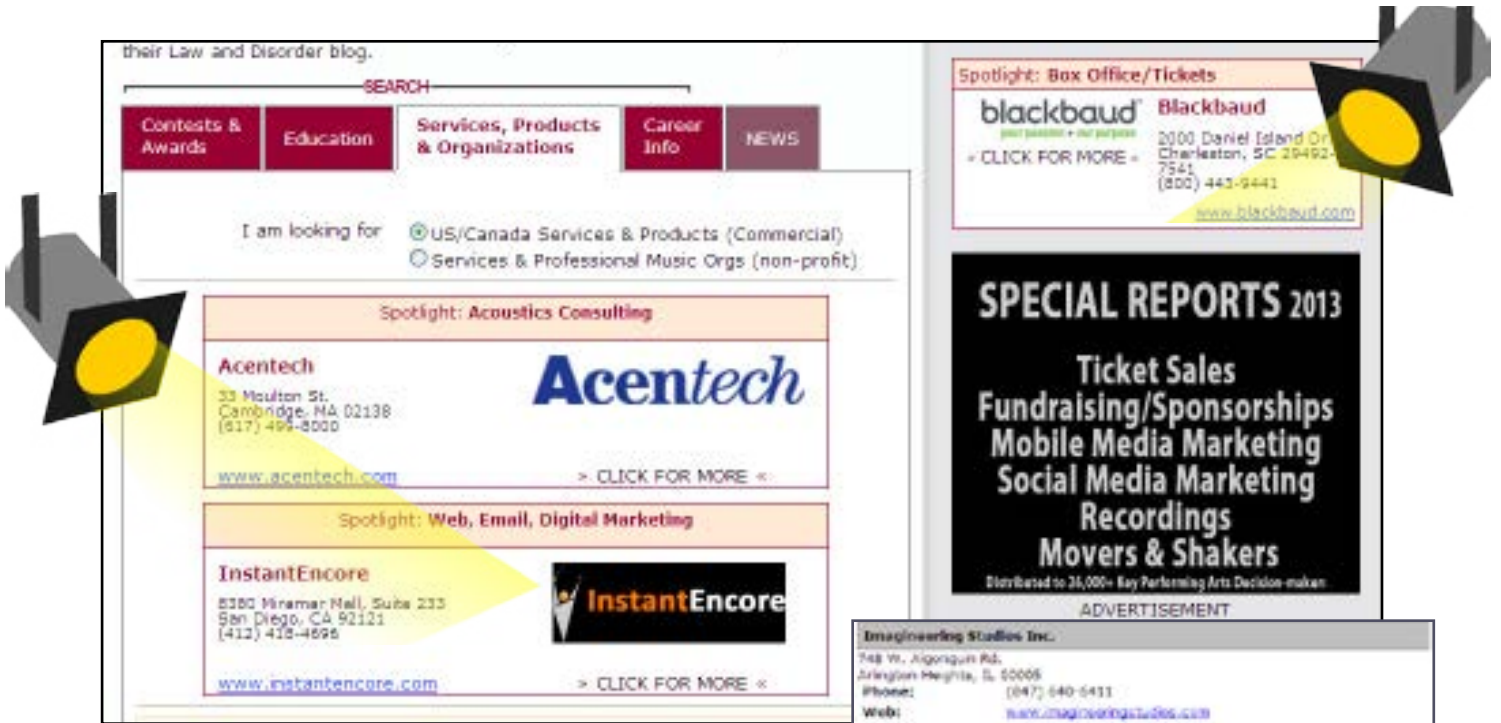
their Law and Disorder blog.

SEARCH

Contests & Awards | Education | Services, Products & Organizations | Career Info | NEWS

I am looking for US/Canada Services & Products (Commercial) Services & Professional Music Orgs (non-profit)

Spotlight: Acoustics Consulting

Acentech
33 Moulton St.
Cambridge, MA 02138
(617) 499-8000

Acentech

www.acentech.com

> CLICK FOR MORE <

Spotlight: Web, Email, Digital Marketing

InstantEncore
8380 Miramar Mall, Suite 233
San Diego, CA 92121
(412) 418-4696

InstantEncore

www.instantencore.com

> CLICK FOR MORE <

Spotlight: Box Office/Tickets

blackbaud
your passion • our purpose

Blackbaud
2000 Daniel Island Dr
Charleston, SC 29492-7541
(800) 443-9441

» CLICK FOR MORE «

www.blackbaud.com

SPECIAL REPORTS 2013
Ticket Sales
Fundraising/Sponsorships
Mobile Media Marketing
Social Media Marketing
Recordings
Movers & Shakers
Distributed to 26,000+ Key Performing Arts Decision-makers

ADVERTISEMENT

Imagineering Studios Inc.
748 W. Algonquin Rd.
Arlington Heights, IL 60005
Phone: (847) 640-5411
Web: www.imagineeringstudios.com